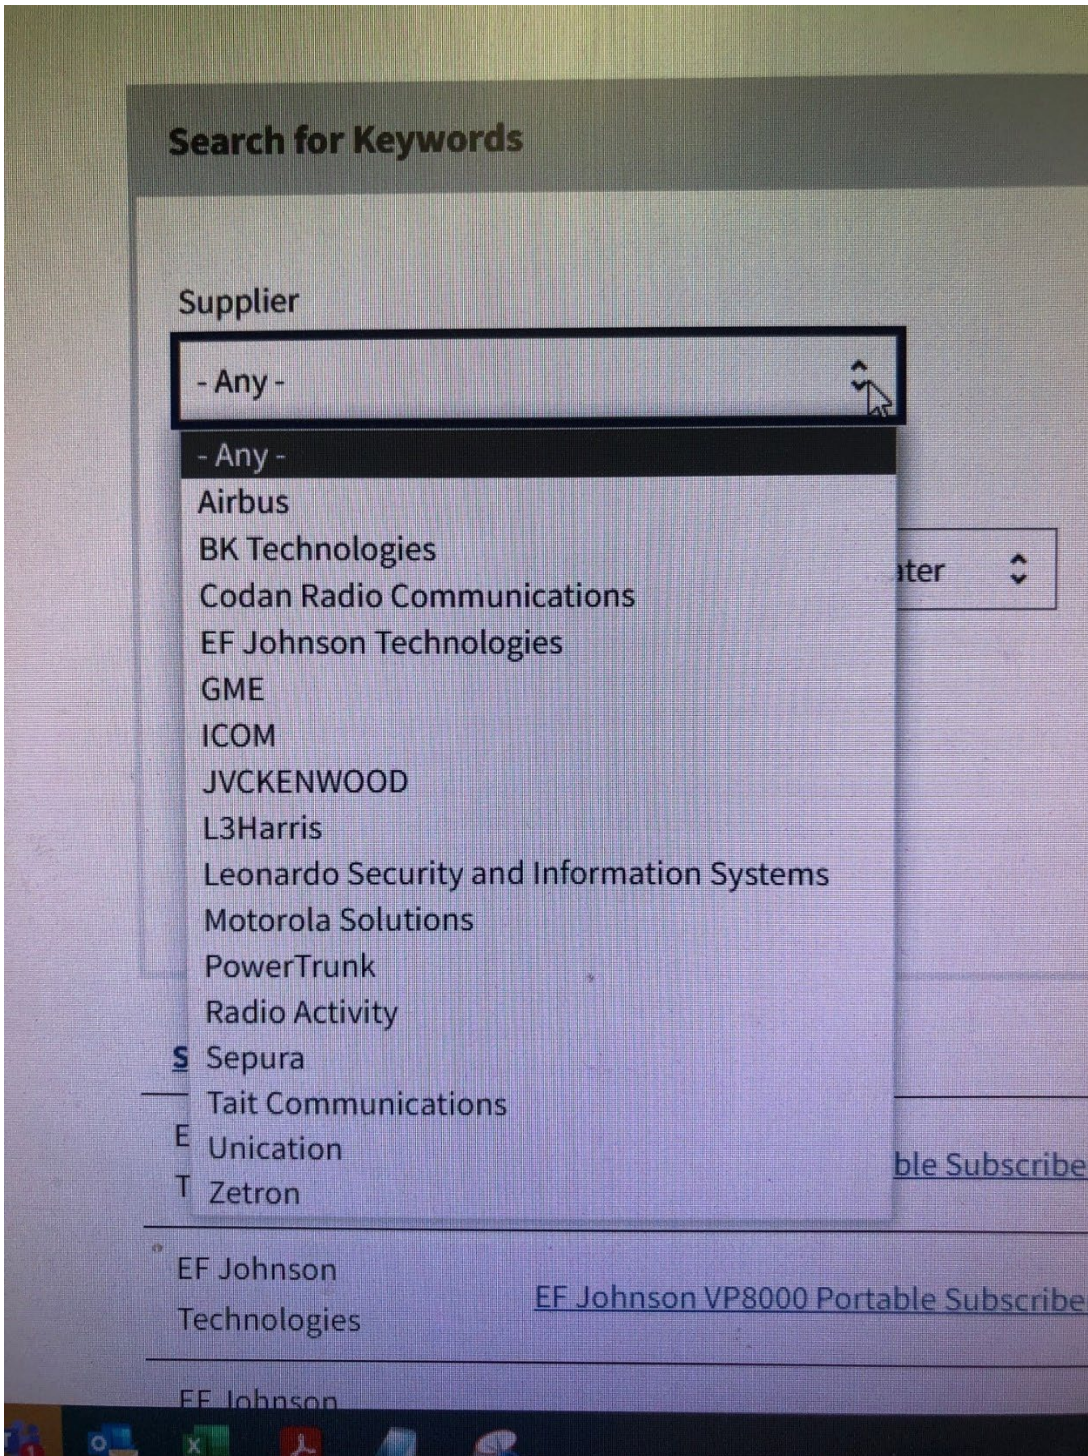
Search for Keywords

Supplier

- Any -

- Any -
Airbus
BK Technologies
Codan Radio Communications
EF Johnson Technologies
GME
ICOM
JVCKENWOOD
L3Harris
Leonardo Security and Information Systems
Motorola Solutions
PowerTrunk
Radio Activity
Sepura
Tait Communications
Unication
Zetron

iter

S

E

T

ble Subscribe

EF Johnson Technologies

EF Johnson VP8000 Portable Subscribe

EF Johnson